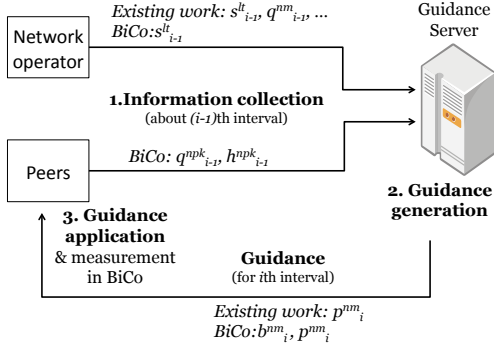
Existing work: $s^{lt}_{i-1}$, $q^{nm}_{i-1}$, ...
BiCo:$s^{lt}_{i-1}$

Guidance Server

Network operator

1.Information collection
(about (i-1)th interval)

Peers

BiCo: $q^{npk}_{i-1}$, $h^{npk}_{i-1}$

2. Guidance generation

3. Guidance application & measurement in BiCo

Guidance
(for ith interval)

Existing work: $p^{nm}_{i}$
BiCo:$b^{nm}_{i}$, $p^{nm}_{i}$